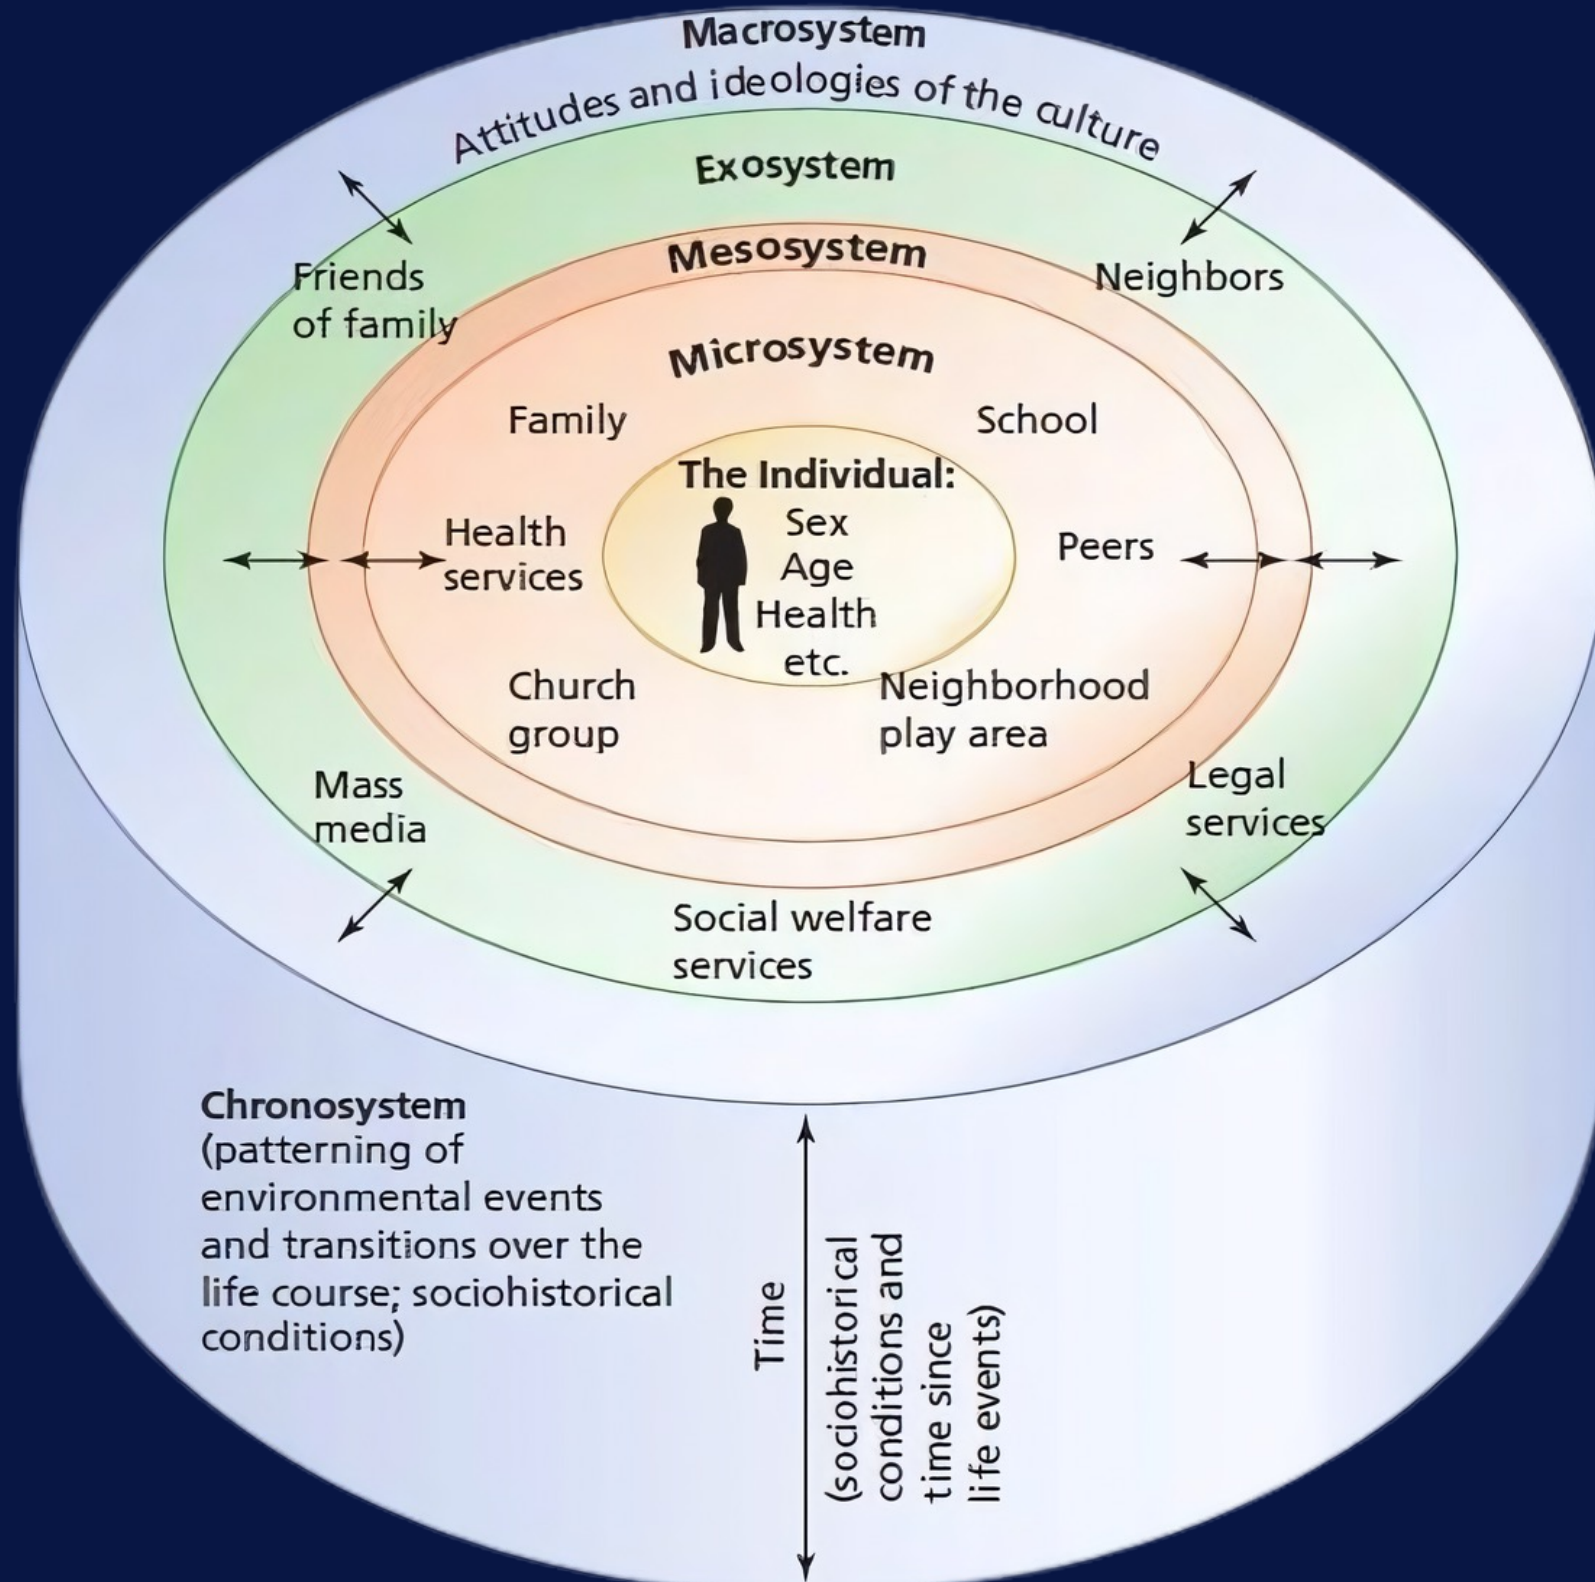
Macrosystem
Attitudes and ideologies of the culture
Exosystem
Friends of family
Neighbors
Mesosystem
Microsystem
Family
School
The Individual:
Sex
Age
Health
etc.
Health services
Peers
Church group
Neighborhood play area
Mass media
Legal services
Social welfare services

Chronosystem
(patterning of environmental events and transitions over the life course; sociohistorical conditions)

Time
(sociohistorical conditions and time since life events)